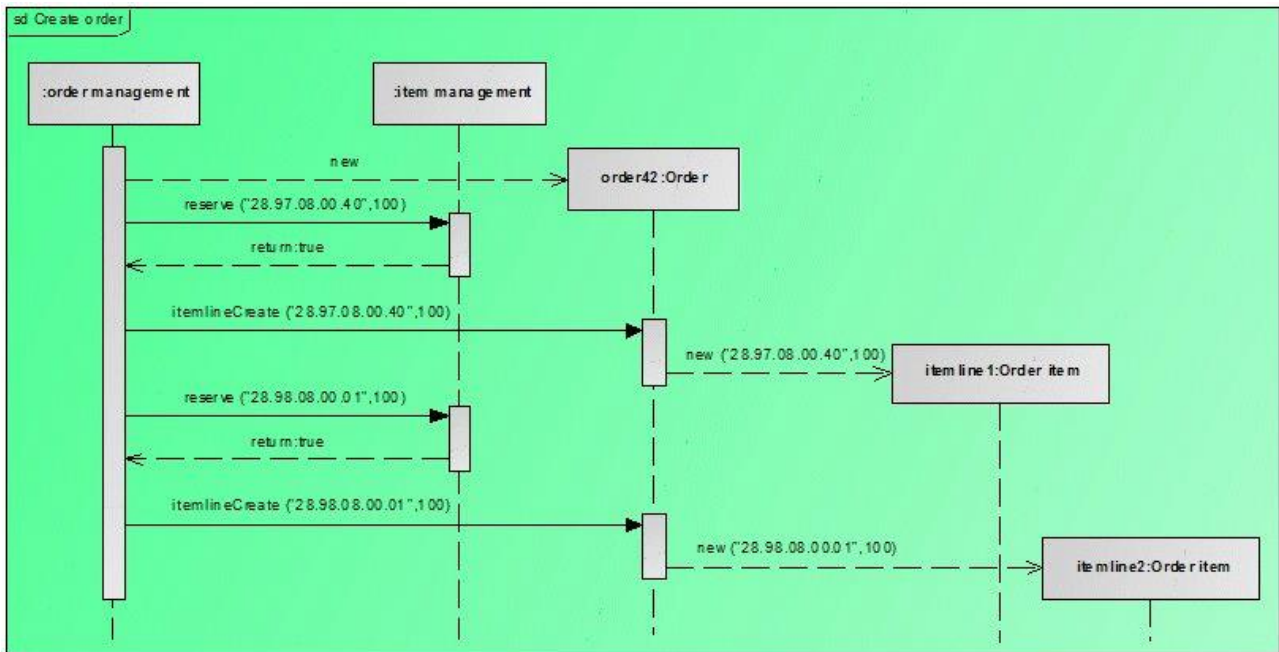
sd Create order

:order management

:item management

new

order42:Order

reserve ("28.97.08.00.40",100)

return:true

itemlineCreate ("28.97.08.00.40",100)

new ("28.97.08.00.40",100)

itemline1:Order item

reserve ("28.98.08.00.01",100)

return:true

itemlineCreate ("28.98.08.00.01",100)

new ("28.98.08.00.01",100)

itemline2:Order item